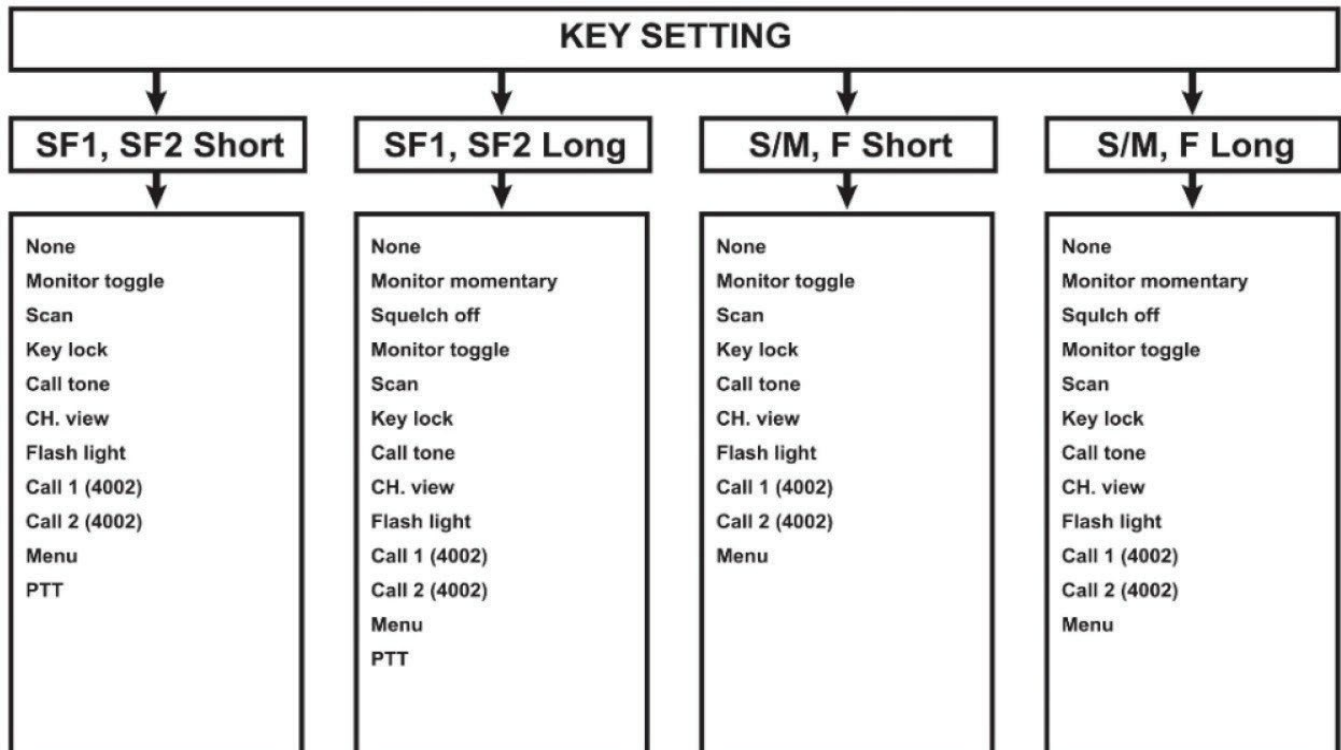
KEY SETTING

SF1, SF2 Short

None
Monitor toggle
Scan
Key lock
Call tone
CH. view
Flash light
Call 1 (4002)
Call 2 (4002)
Menu
PTT

SF1, SF2 Long

None
Monitor momentary
Squelch off
Monitor toggle
Scan
Key lock
Call tone
CH. view
Flash light
Call 1 (4002)
Call 2 (4002)
Menu
PTT

S/M, F Short

None
Monitor toggle
Scan
Key lock
Call tone
CH. view
Flash light
Call 1 (4002)
Call 2 (4002)
Menu

S/M, F Long

None
Monitor momentary
Squlch off
Monitor toggle
Scan
Key lock
Call tone
CH. view
Flash light
Call 1 (4002)
Call 2 (4002)
Menu